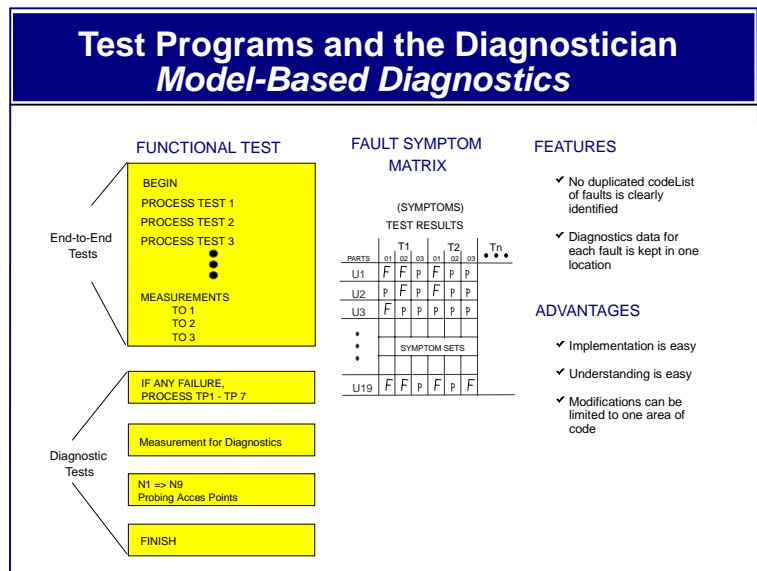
Test Programs and the Diagnostician
Model-Based Diagnostics

FUNCTIONAL TEST

End-to-End Tests

BEGIN
PROCESS TEST 1
PROCESS TEST 2
PROCESS TEST 3

MEASUREMENTS
TO 1
TO 2
TO 3

Diagnostic Tests

IF ANY FAILURE, PROCESS TP1 - TP 7

Measurement for Diagnostics

N1 => N9
Probing Acces Points

FINISH

FAULT SYMPTOM MATRIX

(SYMPTOMS)
TEST RESULTS

| PARTS | T1 01 | T1 02 | T1 03 | T2 01 | T2 02 | T2 03 | Tn |
|---|---|---|---|---|---|---|---|
| U1 | F | F | P | F | P | P | |
| U2 | P | F | P | F | P | P | |
| U3 | F | P | P | P | P | P | |
| | SYMPTOM SETS | | | | | | |
| U19 | F | F | P | F | P | F | |

FEATURES

✔ No duplicated codeList of faults is clearly identified

✔ Diagnostics data for each fault is kept in one location

ADVANTAGES

✔ Implementation is easy

✔ Understanding is easy

✔ Modifications can be limited to one area of code